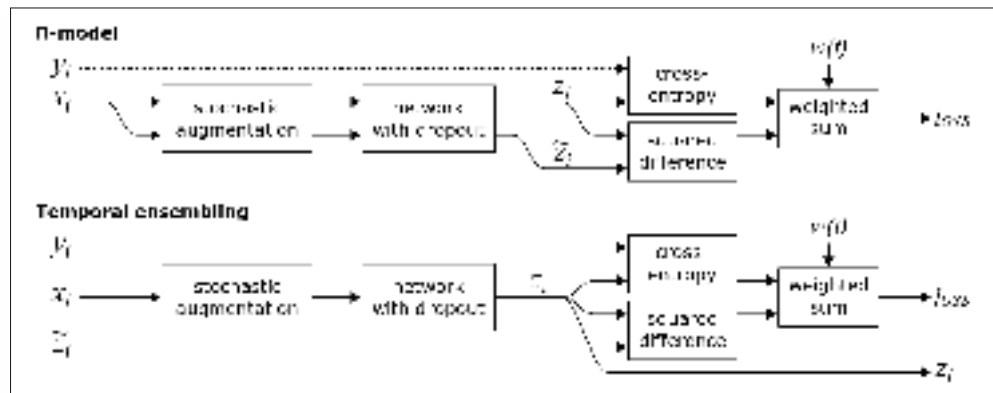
Π-model

$y_i$

$x_i$

stochastic augmentation

network with dropout

$z_i$

$\tilde{z}_i$

cross-entropy

squared difference

$w(t)$

weighted sum

loss

Temporal ensembling

$y_i$

$x_i$

$\tilde{Z}_i$

stochastic augmentation

network with dropout

$z_i$

cross-entropy

squared difference

$w(t)$

weighted sum

loss

$Z_i$